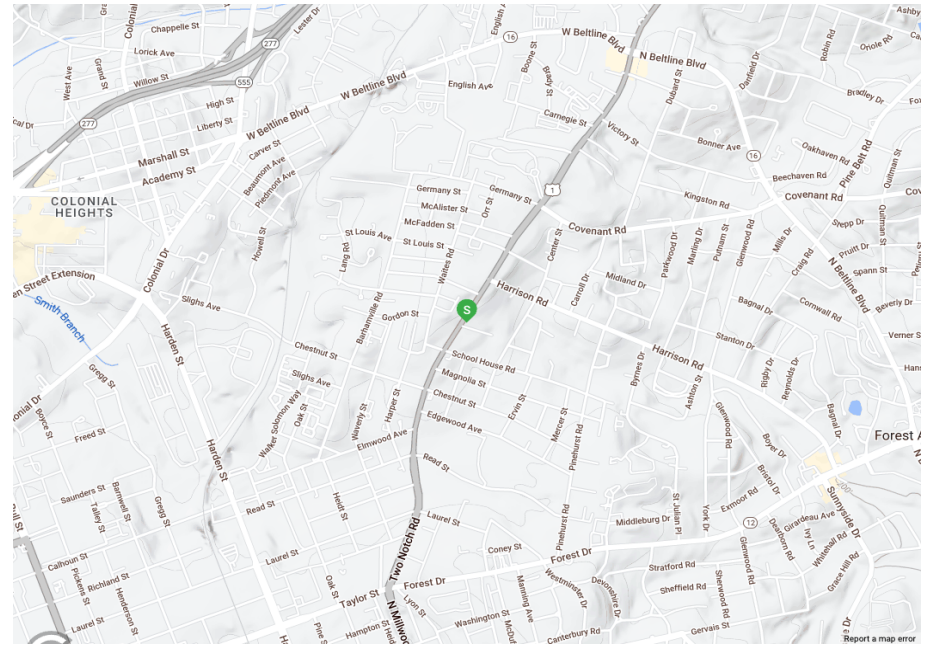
Chappelle St
Colonial
Lorick Ave
277
Lester Dr
English St
16
W Beltline Blvd
N Beltline Blvd
Ashby
Robin Rd
Onole Rd
West Ave
Grand St
Willow St
555
W Beltline Blvd
English Ave
Boone St
Bragg St
Dubard St
Dartfield Dr
Bradley Dr
277
High St
Liberty St
Carnegie St
Victory St
Bonner Ave
16
Oakhaven Rd
Marshall St
Carver St
W Beltline Blvd
Beechaven Rd
Pine Belt Rd
Academy St
Beaumont Ave
Piedmont Ave
1
Kingston Rd
Covenant Rd
COLONIAL HEIGHTS
Germany St
Germany St
Orr St
McAlister St
Covenant Rd
McFadden St
Stepp Dr
St Louis Ave
St Louis St
Center St
Parkwood Dr
Marling Dr
Putnam St
Glenwood Rd
Mills Dr
Pruitt Dr
Lang Rd
Walter Rd
Howell St
Midland Dr
Craig Rd
Spann St
en Street Extension
Colonial Dr
Harrison Rd
Carroll Dr
Smith Branch
Sllghs Ave
Barhamville Rd
Gordon St
Bagnal Dr
Cornwall Rd
Beverly Dr
N Beltline Blvd
Stanton Dr
Verner S
Chestnut St
School House Rd
Harrison Rd
Byrnes Dr
Rigby Dr
Reynolds Dr
Harden St
Gregg St
Magnolia St
Ashton St
Sllghs Ave
Chestnut St
Ervin St
Mercer St
Bagnal Dr
Forest A
onial Dr
Boyce St
Walter Solomon Way
Oak St
Harper St
Waverly St
Edgewood Ave
Glenwood Rd
Boyer Dr
Freed St
Elmwood Ave
Pinehurst Rd
Read St
Bristol Dr
Sunnyside Dr
Harden St
Saunders St
Barnwell St
Gregg St
Talley St
Read St
Heidt St
Exmoor Rd
York Dr
St Julian Pl
Laurel St
Middleburg Dr
12
Dearborn Rd
Girardeau Ave
Ivy Ln
Whitehall Rd
Two Notch Rd
Coney St
Calhoun St
Richland St
Pickens St
Henderson St
Laurel St
Oak St
Forest Dr
Pinehurst Rd
Westminster Dr
Devonshire Dr
Forest Dr
Stratford Rd
Sheffield Rd
Sherwood Rd
Glenwood Rd
Grace Hill Rd
Taylor St
N Millwo
Lyon St
Manning Ave
Washington St
McDu
Laurel St
Hampton St
Hend
Pine S
Canterbury Rd
Gervais St
Report a map error